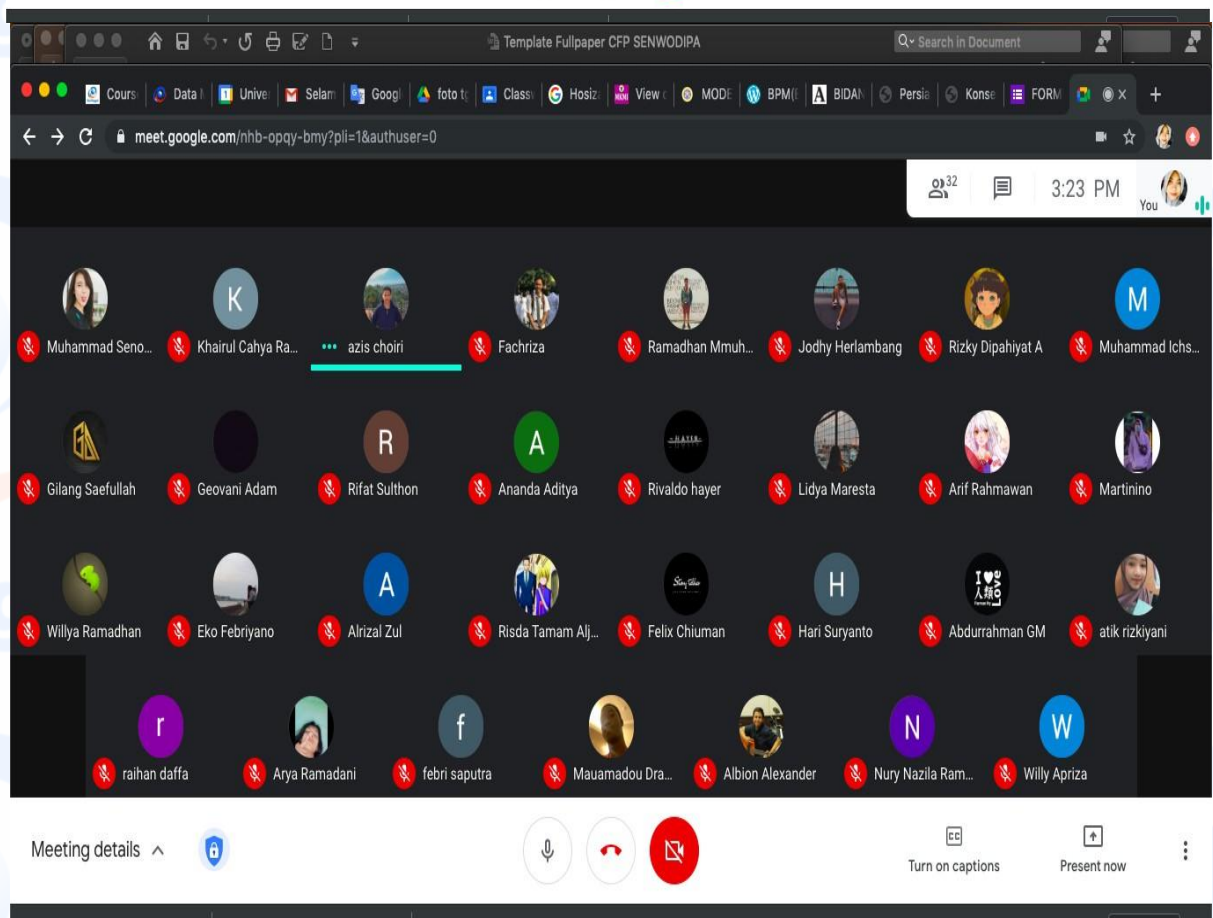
Template Fullpaper CFP SENWODIPA
Search in Document

Cours | Data | Unive | Selam | Googl | foto t | Classr | Hosiz | View | MODE | BPM( | BIDAN | Persia | Konse | FORM

meet.google.com/nhb-opqy-bmy?pli=1&authuser=0

32
3:23 PM
You

Muhammad Seno...
K
Khairul Cahya Ra...
azis choiri
Fachriza
Ramadhan Mmuh...
Jodhy Herlambang
Rizky Dipahiyat A
M
Muhammad Ichs...

Gilang Saefullah
Geovani Adam
R
Rifat Sulthon
A
Ananda Aditya
Rivaldo hayer
Lidya Maresta
Arif Rahmawan
Martinino

Willya Ramadhan
Eko Febriyano
A
Alrizal Zul
Risda Tamam Alj...
Felix Chiuman
H
Hari Suryanto
Abdurrahman GM
atik rizkiyani

r
raihan daffa
Arya Ramadani
f
febri saputra
Mauamadou Dra...
Albion Alexander
N
Nury Nazila Ram...
W
Willy Apriza

Meeting details
CC
Turn on captions
Present now